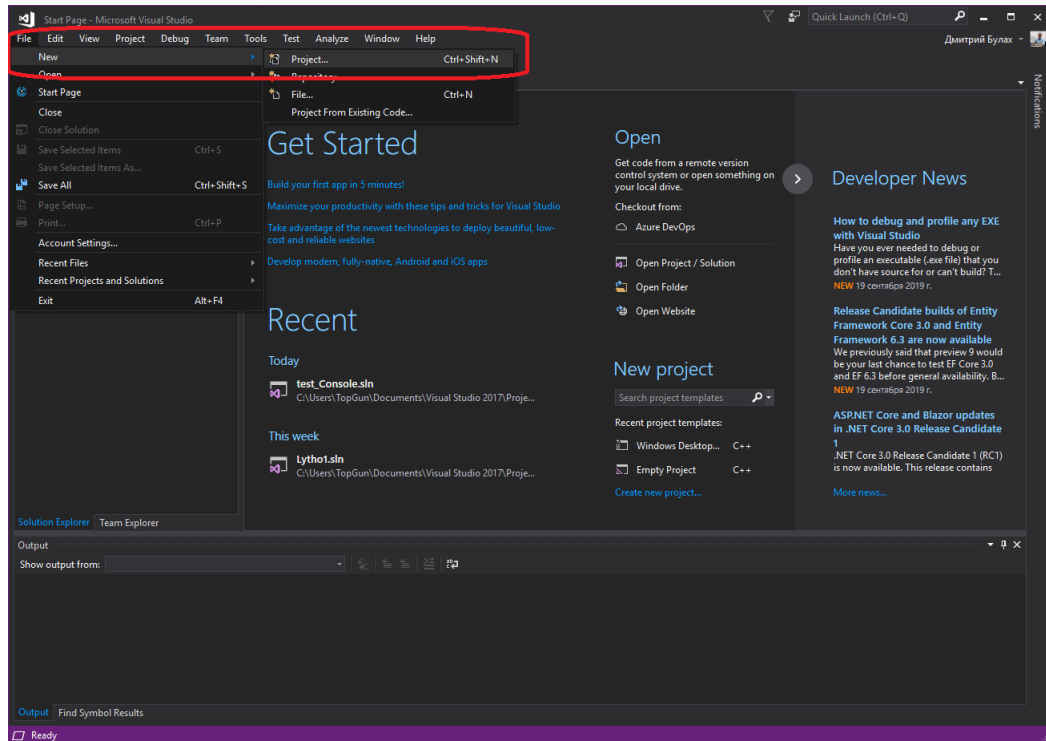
Start Page - Microsoft Visual Studio

Quick Launch (Ctrl+Q)

File Edit View Project Debug Team Tools Test Analyze Window Help

Дмитрий Булах

New
Open
Start Page
Close
Close Solution
Save Selected Items Ctrl+S
Save Selected Items As...
Save All Ctrl+Shift+S
Page Setup...
Print... Ctrl+P
Account Settings...
Recent Files
Recent Projects and Solutions
Exit Alt+F4

Project... Ctrl+Shift+N
Repository...
File... Ctrl+N
Project From Existing Code...

Notifications

Get Started

Build your first app in 5 minutes!

Maximize your productivity with these tips and tricks for Visual Studio

Take advantage of the newest technologies to deploy beautiful, low-cost and reliable websites

Develop modern, fully-native, Android and iOS apps

Recent

Today

test_Console.sln
C:\Users\TopGun\Documents\Visual Studio 2017\Proje...

This week

Lytho1.sln
C:\Users\TopGun\Documents\Visual Studio 2017\Proje...

Open

Get code from a remote version control system or open something on your local drive.

Checkout from:

Azure DevOps

Open Project / Solution
Open Folder
Open Website

New project

Search project templates

Recent project templates:

Windows Desktop... C++
Empty Project C++

Create new project...

Developer News

How to debug and profile any EXE with Visual Studio
Have you ever needed to debug or profile an executable (.exe file) that you don't have source for or can't build? T...
NEW 19 сентября 2019 г.

Release Candidate builds of Entity Framework Core 3.0 and Entity Framework 6.3 are now available
We previously said that preview 9 would be your last chance to test EF Core 3.0 and EF 6.3 before general availability. B...
NEW 19 сентября 2019 г.

ASP.NET Core and Blazor updates in .NET Core 3.0 Release Candidate 1
.NET Core 3.0 Release Candidate 1 (RC1) is now available. This release contains

More news...

Solution Explorer Team Explorer

Output

Show output from:

Output Find Symbol Results

Ready